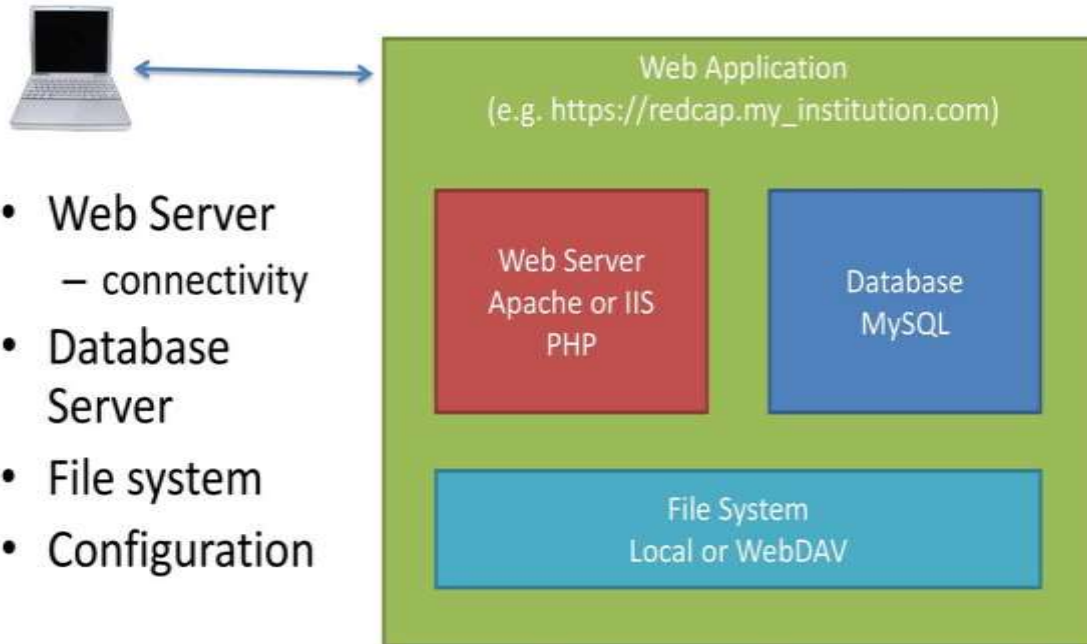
- Web Server
  - connectivity
- Database Server
- File system
- Configuration

Web Application
(e.g. https://redcap.my_institution.com)

Web Server
Apache or IIS
PHP

Database
MySQL

File System
Local or WebDAV